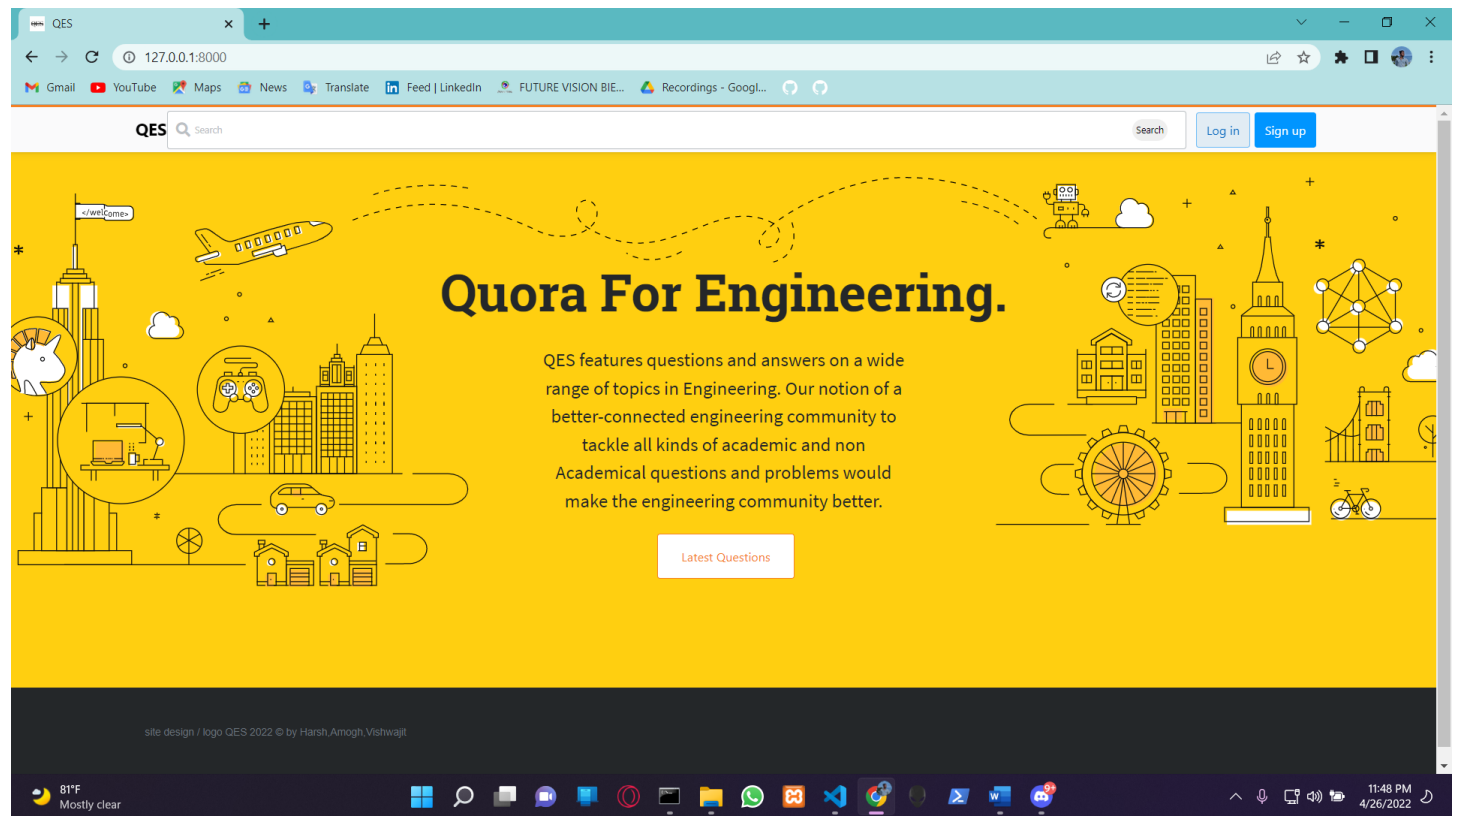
QES

127.0.0.1:8000

Gmail YouTube Maps News Translate Feed | LinkedIn FUTURE VISION BIE... Recordings - Googl...

QES Search Search Log in Sign up

</welcome>

Quora For Engineering.

QES features questions and answers on a wide range of topics in Engineering. Our notion of a better-connected engineering community to tackle all kinds of academic and non Academical questions and problems would make the engineering community better.

Latest Questions

site design / logo QES 2022 © by Harsh,Amogh,Vishwajit

81°F
Mostly clear

11:48 PM
4/26/2022